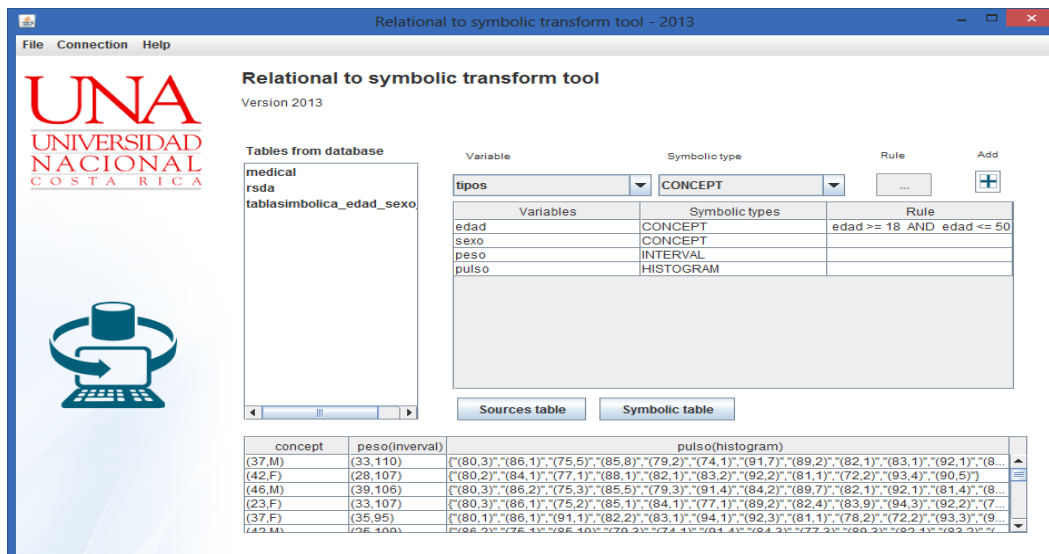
Relational to symbolic transform tool - 2013

File Connection Help

UNA
UNIVERSIDAD
NACIONAL
COSTA RICA

Relational to symbolic transform tool
Version 2013

Tables from database
medical
rsda
tablasimbolica_edad_sexo

Variable
Symbolic type
Rule
Add

tipos
CONCEPT
...

| Variables | Symbolic types | Rule |
|---|---|---|
| edad | CONCEPT | edad >= 18 AND edad <= 50 |
| sexo | CONCEPT | |
| peso | INTERVAL | |
| pulso | HISTOGRAM | |

Sources table
Symbolic table

| concept | peso(inverval) | pulso(histogram) |
|---|---|---|
| (37,M) | (33,110) | {"(80,3)","(86,1)","(75,5)","(85,8)","(79,2)","(74,1)","(91,7)","(89,2)","(82,1)","(83,1)","(92,1)","(8... |
| (42,F) | (28,107) | {"(80,2)","(84,1)","(77,1)","(88,1)","(82,1)","(83,2)","(92,2)","(81,1)","(72,2)","(93,4)","(90,5)"} |
| (46,M) | (39,106) | {"(80,3)","(86,2)","(75,3)","(85,5)","(79,3)","(91,4)","(84,2)","(89,7)","(82,1)","(92,1)","(81,4)","(8... |
| (23,F) | (33,107) | {"(80,3)","(86,1)","(75,2)","(85,1)","(84,1)","(77,1)","(89,2)","(82,4)","(83,9)","(94,3)","(92,2)","(7... |
| (37,F) | (35,95) | {"(80,1)","(86,1)","(91,1)","(82,2)","(83,1)","(94,1)","(92,3)","(81,1)","(78,2)","(72,2)","(93,3)","(9... |
| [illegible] | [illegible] | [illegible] |